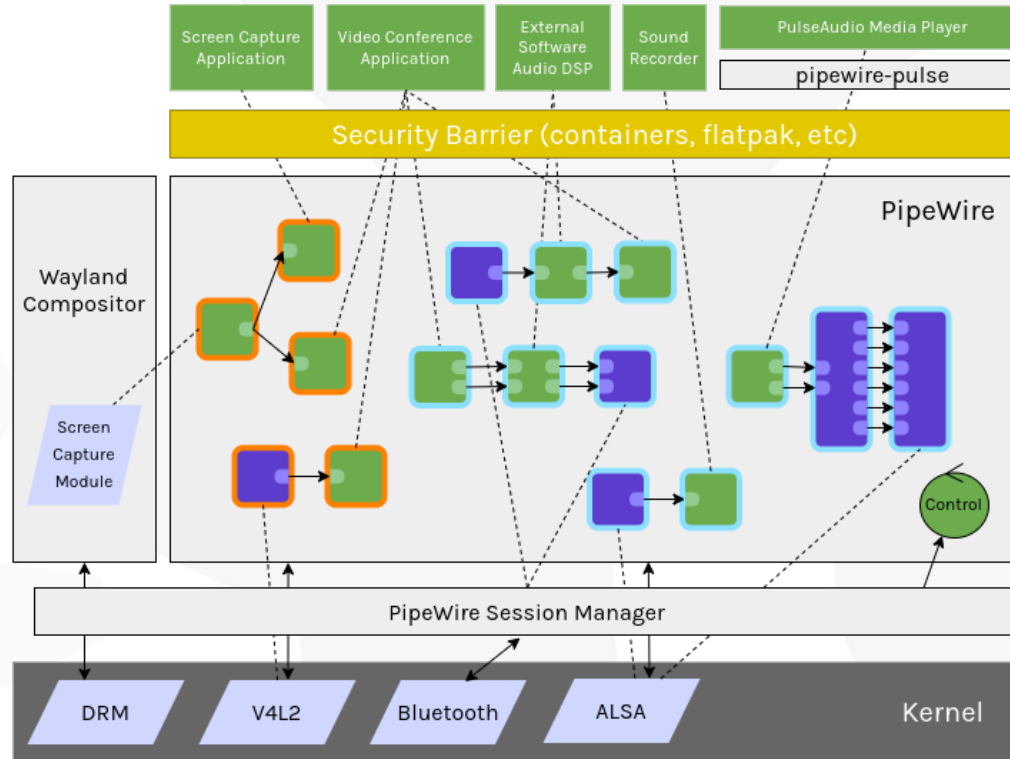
Screen Capture Application

Video Conference Application

External Software Audio DSP

Sound Recorder

PulseAudio Media Player

pipewire-pulse

Security Barrier (containers, flatpak, etc)

Wayland Compositor

Screen Capture Module

PipeWire

Control

PipeWire Session Manager

DRM

V4L2

Bluetooth

ALSA

Kernel